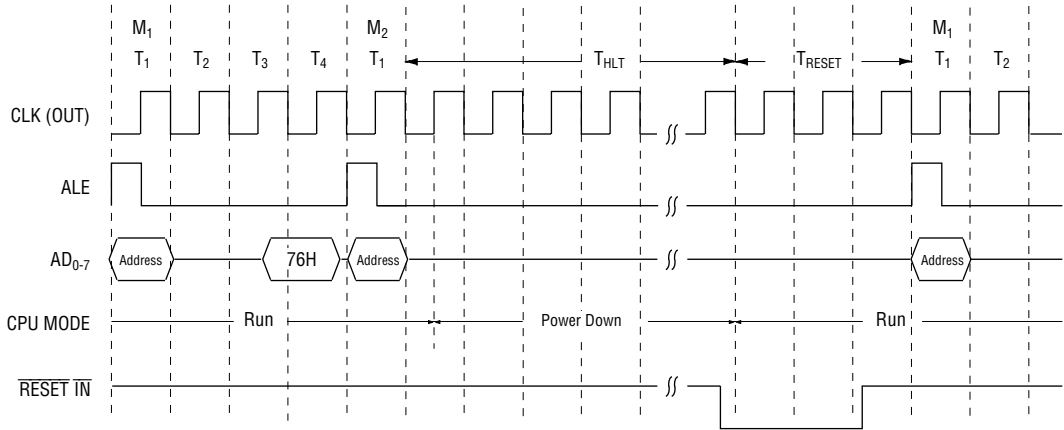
$M_1$ $T_1$ $T_2$ $T_3$ $T_4$ $M_2$ $T_1$ $T_{HLT}$ $T_{RESET}$ $M_1$ $T_1$ $T_2$

CLK (OUT)

ALE

$AD_{0-7}$ Address 76H Address Address

CPU MODE Run Power Down Run

$\overline{RESET}\ \overline{IN}$